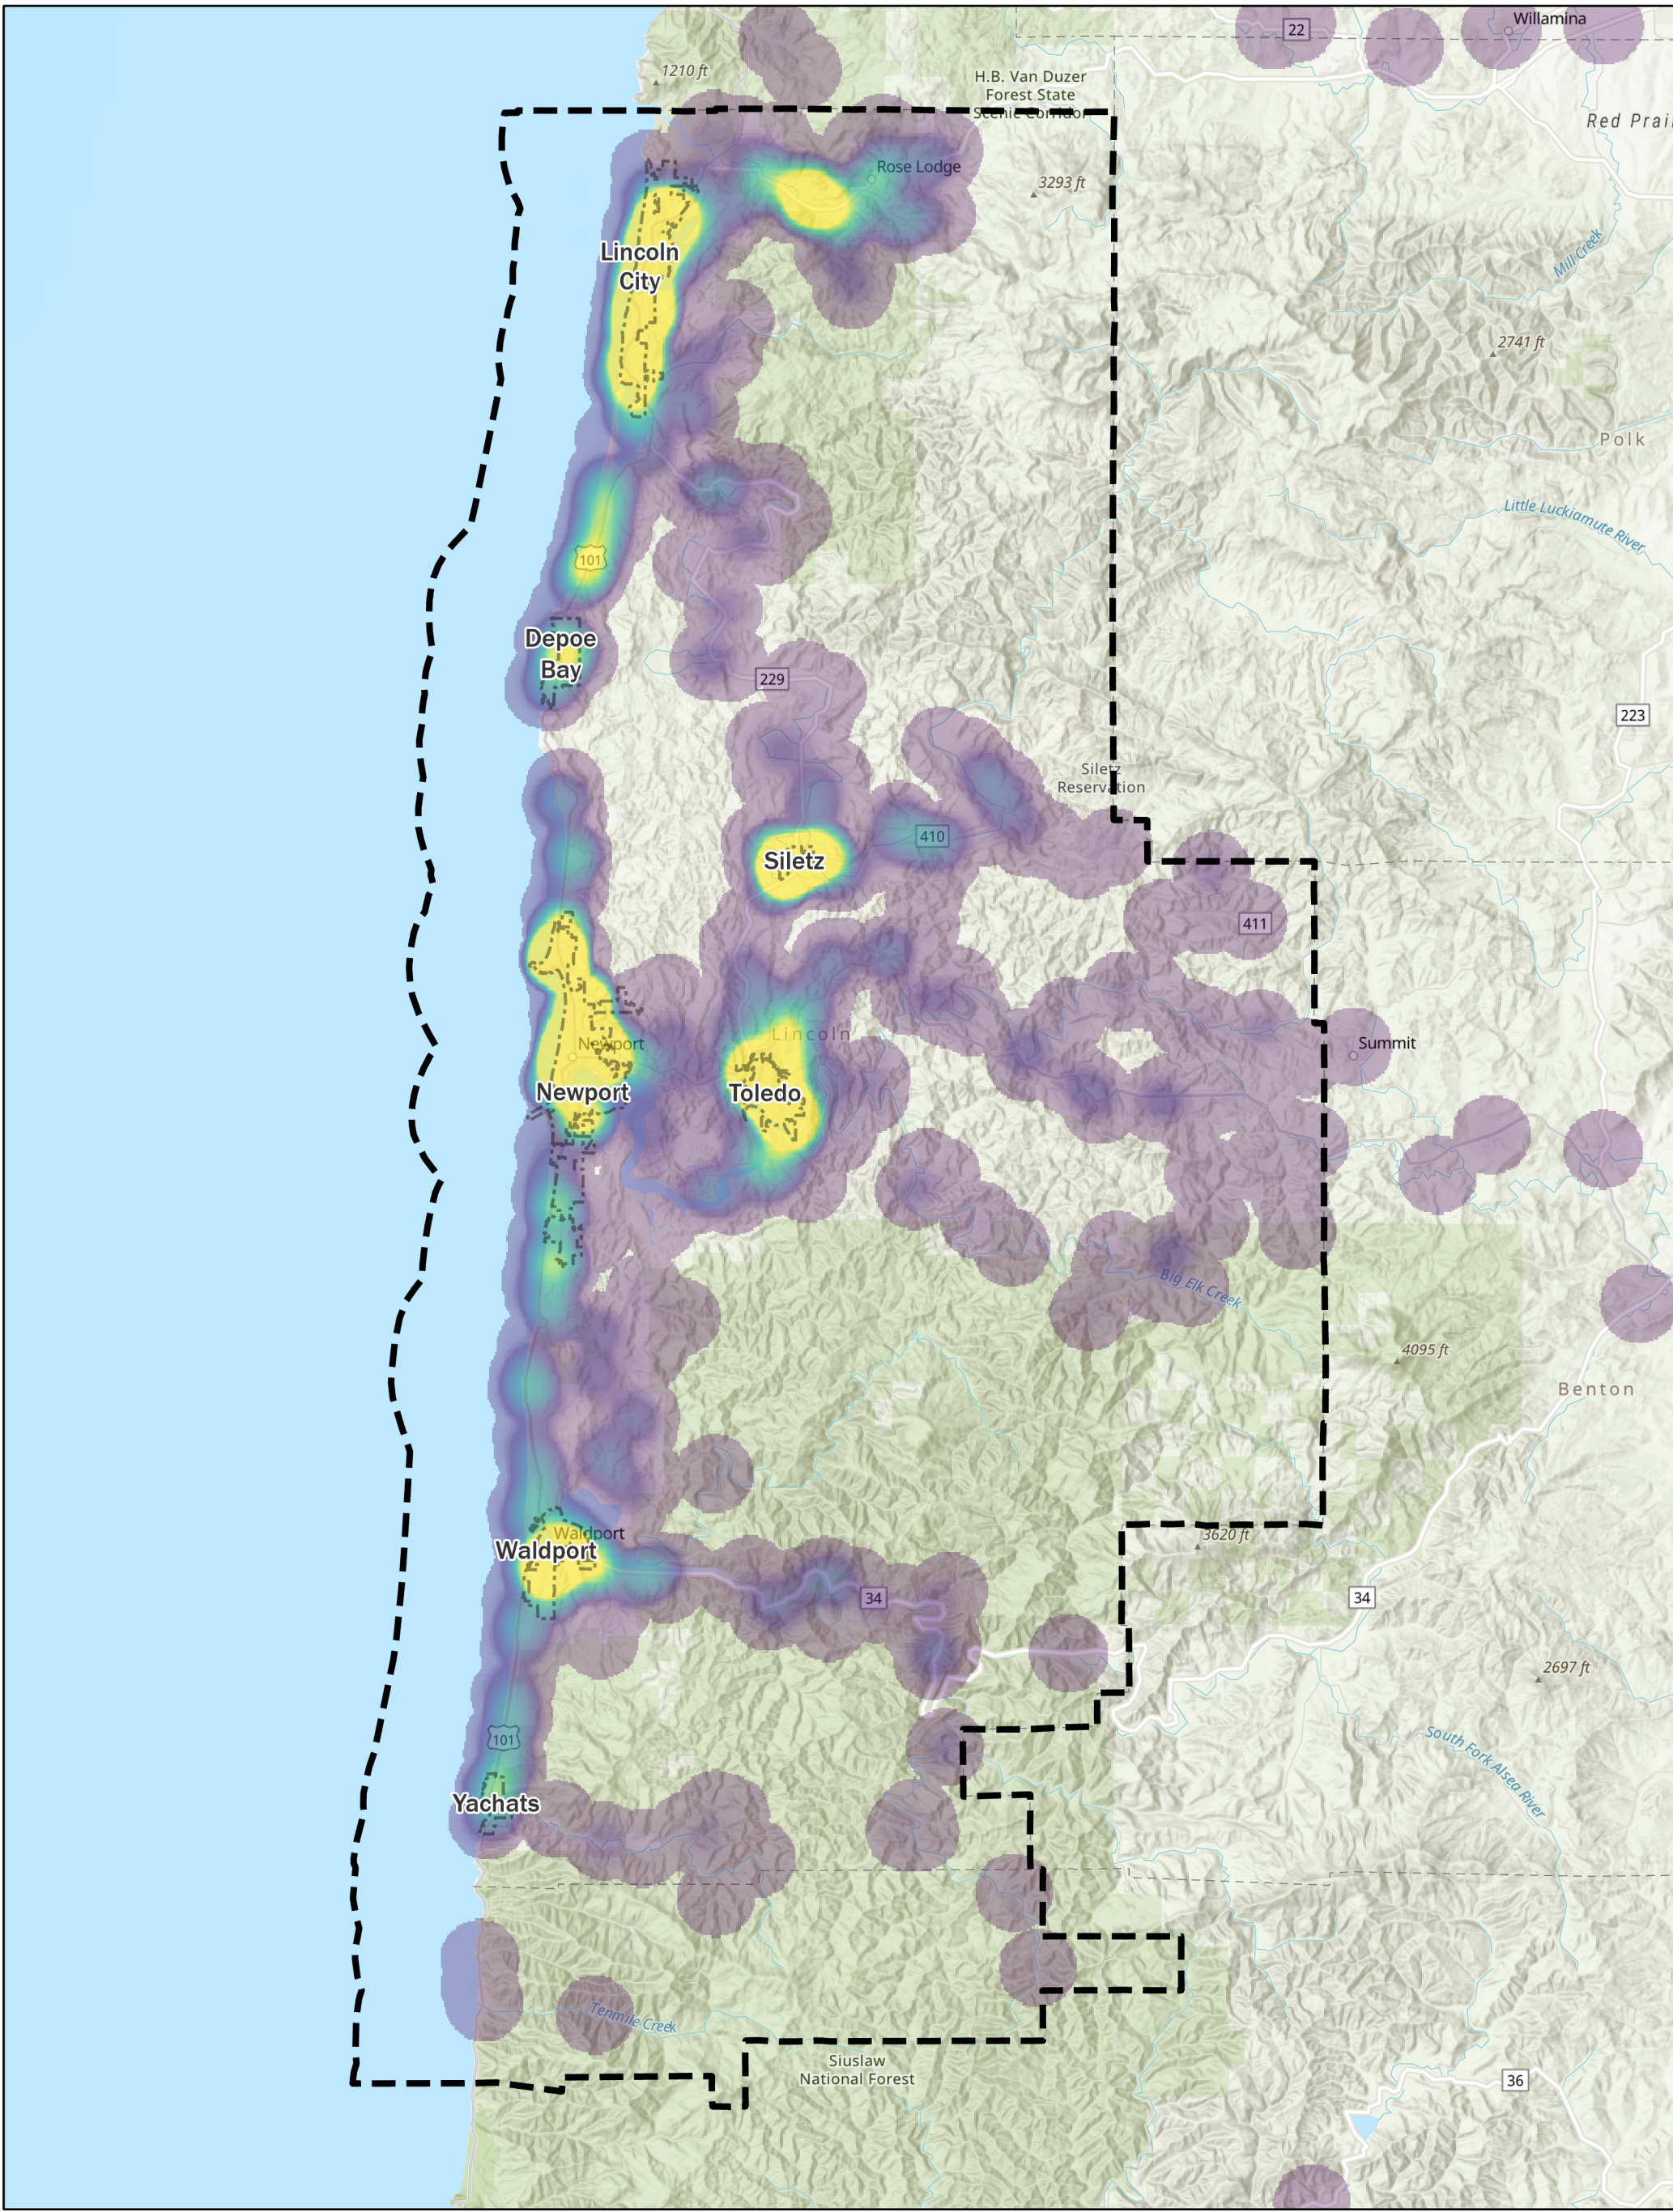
1210 ft
22
Willamina
H.B. Van Duzer Forest State Scenic Corridor
Red Prai
Rose Lodge
3293 ft
Lincoln City
Mill Creek
2741 ft
Polk
Little Luckiamute River
101
Depoe Bay
229
223
Siletz Reservation
410
Siletz
411
Lincoln
Newport
Summit
Newport
Toledo
Big Elk Creek
4095 ft
Benton
Waldport
Waldport
3620 ft
34
34
2697 ft
101
South Fork Alsea River
Yachats
Tenmile Creek
Siuslaw National Forest
36